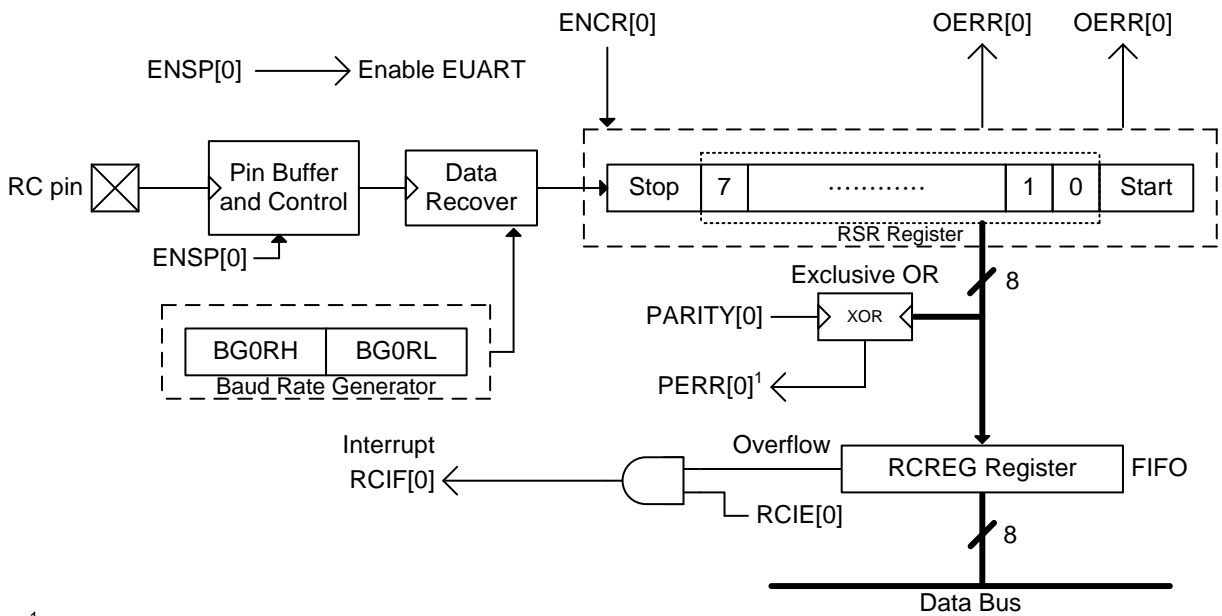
ENCR[0]

OERR[0]

OERR[0]

ENSP[0] Enable EUART

RC pin

Pin Buffer and Control

ENSP[0]

Data Recover

Stop

7

............

1

0

Start

RSR Register

Exclusive OR

8

PARITY[0]

XOR

BG0RH

BG0RL

Baud Rate Generator

PERR[0]$^1$

Interrupt

RCIF[0]

Overflow

RCREG Register

FIFO

RCIE[0]

8

Data Bus

1